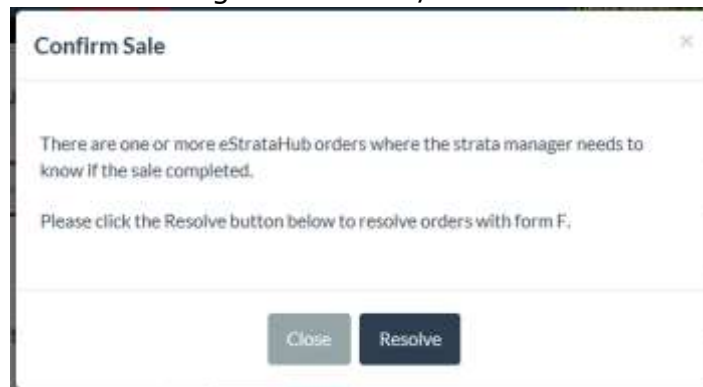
Confirm Sale

×

There are one or more eStrataHub orders where the strata manager needs to know if the sale completed.

Please click the Resolve button below to resolve orders with form F.

Close

Resolve